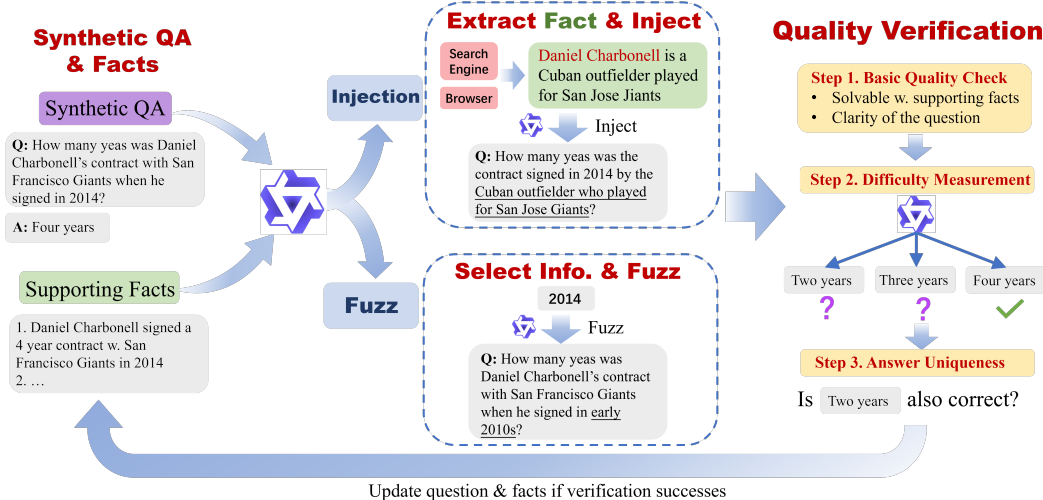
Synthetic QA & Facts

Synthetic QA

Q: How many yeas was Daniel Charbonell's contract with San Francisco Giants when he signed in 2014?

A: Four years

Supporting Facts

1. Daniel Charbonell signed a 4 year contract w. San Francisco Giants in 2014
2. …

Injection

Fuzz

Extract Fact & Inject

Search Engine

Browser

Daniel Charbonell is a Cuban outfielder played for San Jose Jiants

Inject

Q: How many yeas was the contract signed in 2014 by the Cuban outfielder who played for San Jose Giants?

Select Info. & Fuzz

2014

Fuzz

Q: How many yeas was Daniel Charbonell's contract with San Francisco Giants when he signed in early 2010s?

Quality Verification

Step 1. Basic Quality Check
• Solvable w. supporting facts
• Clarity of the question

Step 2. Difficulty Measurement

Two years

Three years

Four years

?

?

Step 3. Answer Uniqueness

Is Two years also correct?

Update question & facts if verification successes